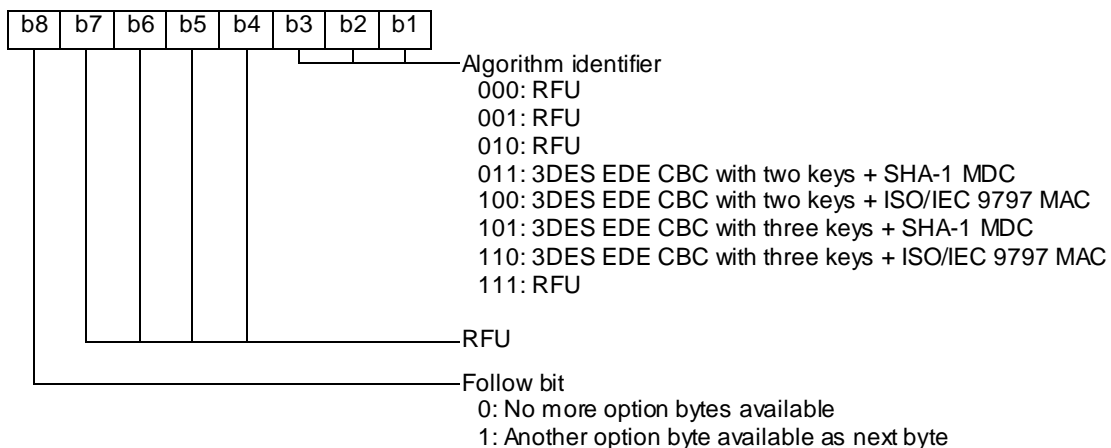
| b8 | b7 | b6 | b5 | b4 | b3 | b2 | b1 |
|---|---|---|---|---|---|---|---|

Algorithm identifier
000: RFU
001: RFU
010: RFU
011: 3DES EDE CBC with two keys + SHA-1 MDC
100: 3DES EDE CBC with two keys + ISO/IEC 9797 MAC
101: 3DES EDE CBC with three keys + SHA-1 MDC
110: 3DES EDE CBC with three keys + ISO/IEC 9797 MAC
111: RFU

RFU

Follow bit
0: No more option bytes available
1: Another option byte available as next byte